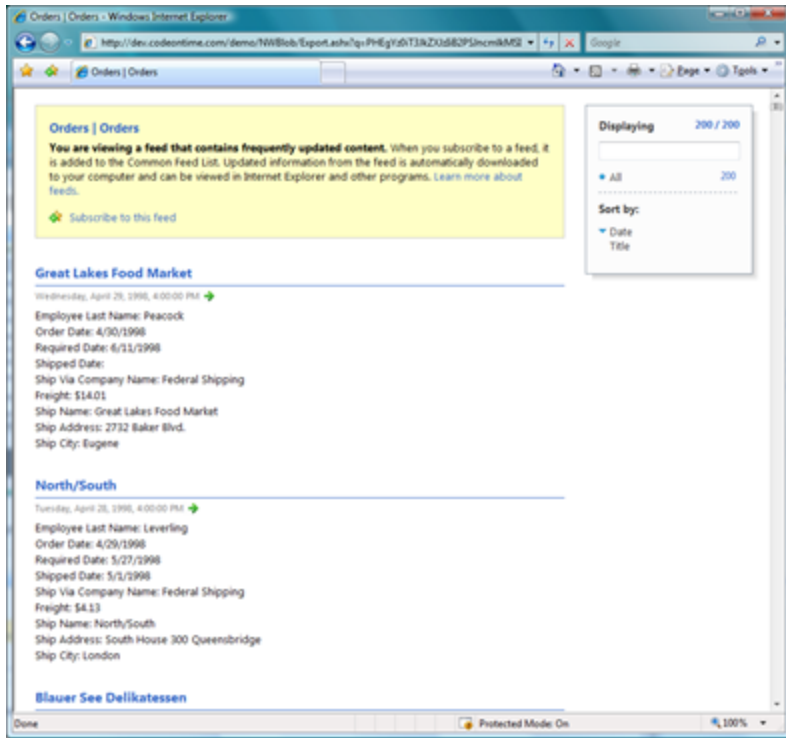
Orders | Orders - Windows Internet Explorer

http://dev.codeontime.com/demo/NWBlob/Export.ashx?q=PHEgYzl0T3lkZXJzIiB2PSIncmlkMSI

Google

Orders | Orders

Page ▾ Tools ▾

Orders | Orders

**You are viewing a feed that contains frequently updated content.** When you subscribe to a feed, it is added to the Common Feed List. Updated information from the feed is automatically downloaded to your computer and can be viewed in Internet Explorer and other programs. Learn more about feeds.

Subscribe to this feed

Displaying 200 / 200

All 200

Sort by:

Date
Title

Great Lakes Food Market

Wednesday, April 29, 1998, 4:00:00 PM

Employee Last Name: Peacock
Order Date: 4/30/1998
Required Date: 6/11/1998
Shipped Date:
Ship Via Company Name: Federal Shipping
Freight: $14.01
Ship Name: Great Lakes Food Market
Ship Address: 2732 Baker Blvd.
Ship City: Eugene

North/South

Tuesday, April 28, 1998, 4:00:00 PM

Employee Last Name: Leverling
Order Date: 4/29/1998
Required Date: 5/27/1998
Shipped Date: 5/1/1998
Ship Via Company Name: Federal Shipping
Freight: $4.13
Ship Name: North/South
Ship Address: South House 300 Queensbridge
Ship City: London

Blauer See Delikatessen

Done

Protected Mode: On

100%